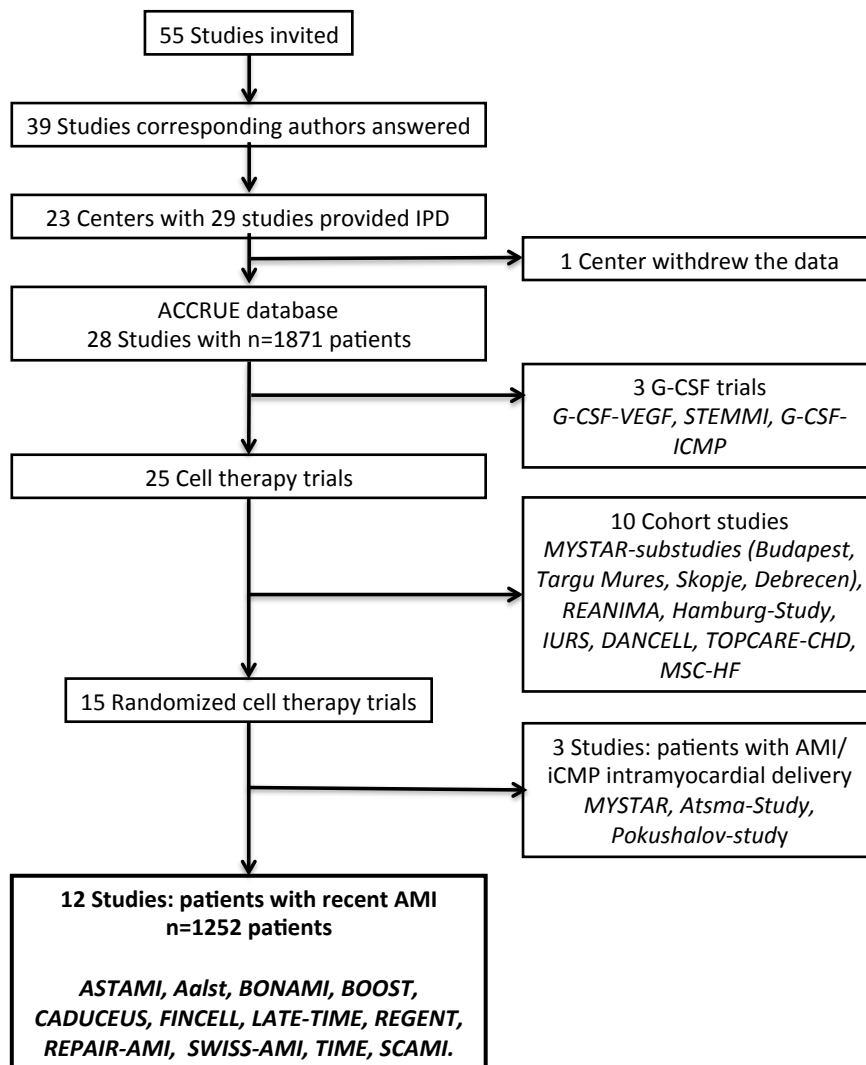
55 Studies invited

39 Studies corresponding authors answered

23 Centers with 29 studies provided IPD

1 Center withdrew the data

ACCRUE database
28 Studies with n=1871 patients

3 G-CSF trials
G-CSF-VEGF, STEMMI, G-CSF-ICMP

25 Cell therapy trials

10 Cohort studies
MYSTAR-substudies (Budapest, Targu Mures, Skopje, Debrecen), REANIMA, Hamburg-Study, IURS, DANCELL, TOPCARE-CHD, MSC-HF

15 Randomized cell therapy trials

3 Studies: patients with AMI/ iCMP intramyocardial delivery
MYSTAR, Atsma-Study, Pokushalov-study

12 Studies: patients with recent AMI
n=1252 patients

ASTAMI, Aalst, BONAMI, BOOST, CADUCEUS, FINCELL, LATE-TIME, REGENT, REPAIR-AMI, SWISS-AMI, TIME, SCAMI.